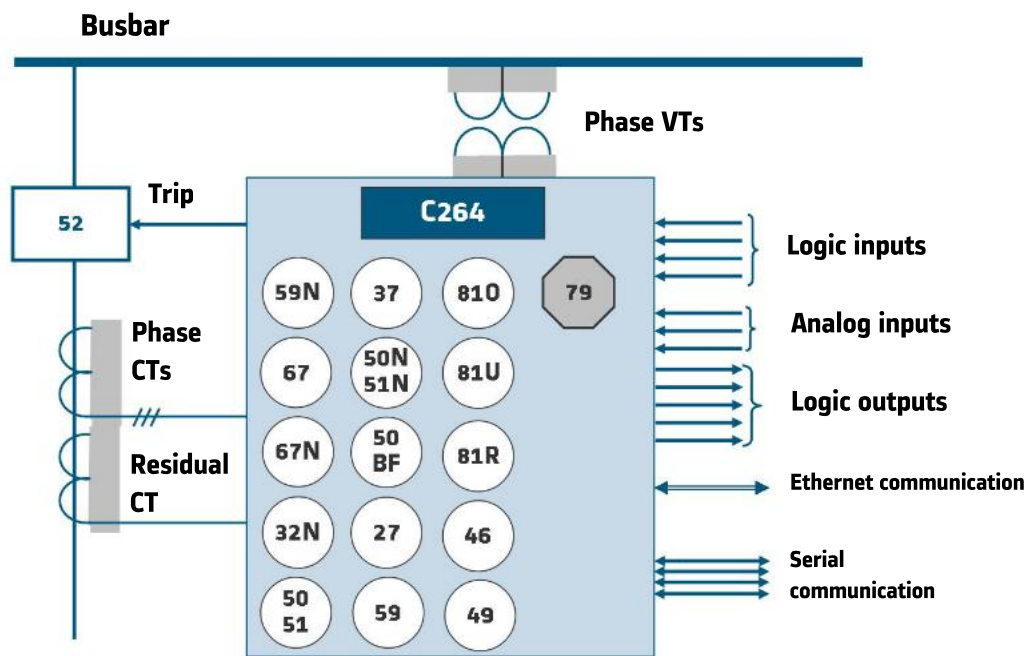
Busbar

Phase VTs

Trip

52

C264

59N

37

81O

79

Logic inputs

Analog inputs

Phase CTs

67

50N 51N

81U

Logic outputs

///

67N

50 BF

81R

Residual CT

Ethernet communication

32N

27

46

Serial communication

50 51

59

49